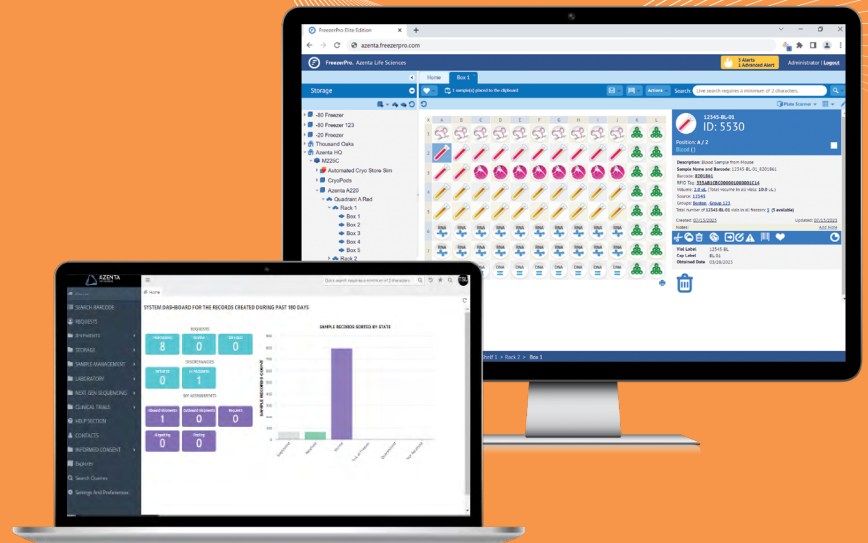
FreezerPro Elite Edition
azenta.freezerpro.com
FreezerPro. Azenta Life Sciences
3 Alerts
1 Advanced Alert
Administrator | Logout
Home
Box 1
Storage
1 sample(s) placed to the clipboard
Actions
Search:
Live search requires a minimum of 2 characters.
-80 Freezer
-80 Freezer 123
-20 Freezer
Thousand Oaks
Azenta HQ
M225C
Automated Cryo Store Bin
CryoPods
Azenta A220
Quadrant A Red
Rack 1
Box 1
Box 2
Box 3
Box 4
Box 5
Rack 2
A B C D E F G H I J K L
1 2 3 4 5 6 7 8
RNA
DNA
12345-BL-01
ID: 5530
Position: A / 2
Blood ( )
Description: Blood Sample from House
Sample Name and Barcode: 12345-BL-01_8201861
Barcode: 8201861
RFID Tag:
Volume: 1.0 uL
Source: 12345
Groups: Boston - Group 123
Total number of 12345-BL-01 vials in all freezers: 1 (1 available)
Created: 07/13/2023
Updated: 07/13/2023
Vial Label: 12345-BL
Cap Label: BL-01
Obtained Date: 03/28/2023
Shelf 1 > Rack 2 > Box 1

AZENTA
SEARCH BARCODE
REQUESTS
SHIPMENTS
STORAGE
SAMPLE MANAGEMENT
LABORATORY
NEXT GEN SEQUENCING
CLINICAL TRIALS
HELP SECTION
CONTACTS
INFORMED CONSENT
Explorer
Search Queries
Settings And Preferences
Quick search requires a minimum of 2 characters
Home
SYSTEM DASHBOARD FOR THE RECORDS CREATED DURING PAST 180 DAYS
REQUESTS
8
0
0
DISCREPANCIES
0
1
MY ASSIGNMENTS
1
0
0
0
0
SAMPLE RECORDS SORTED BY STATE